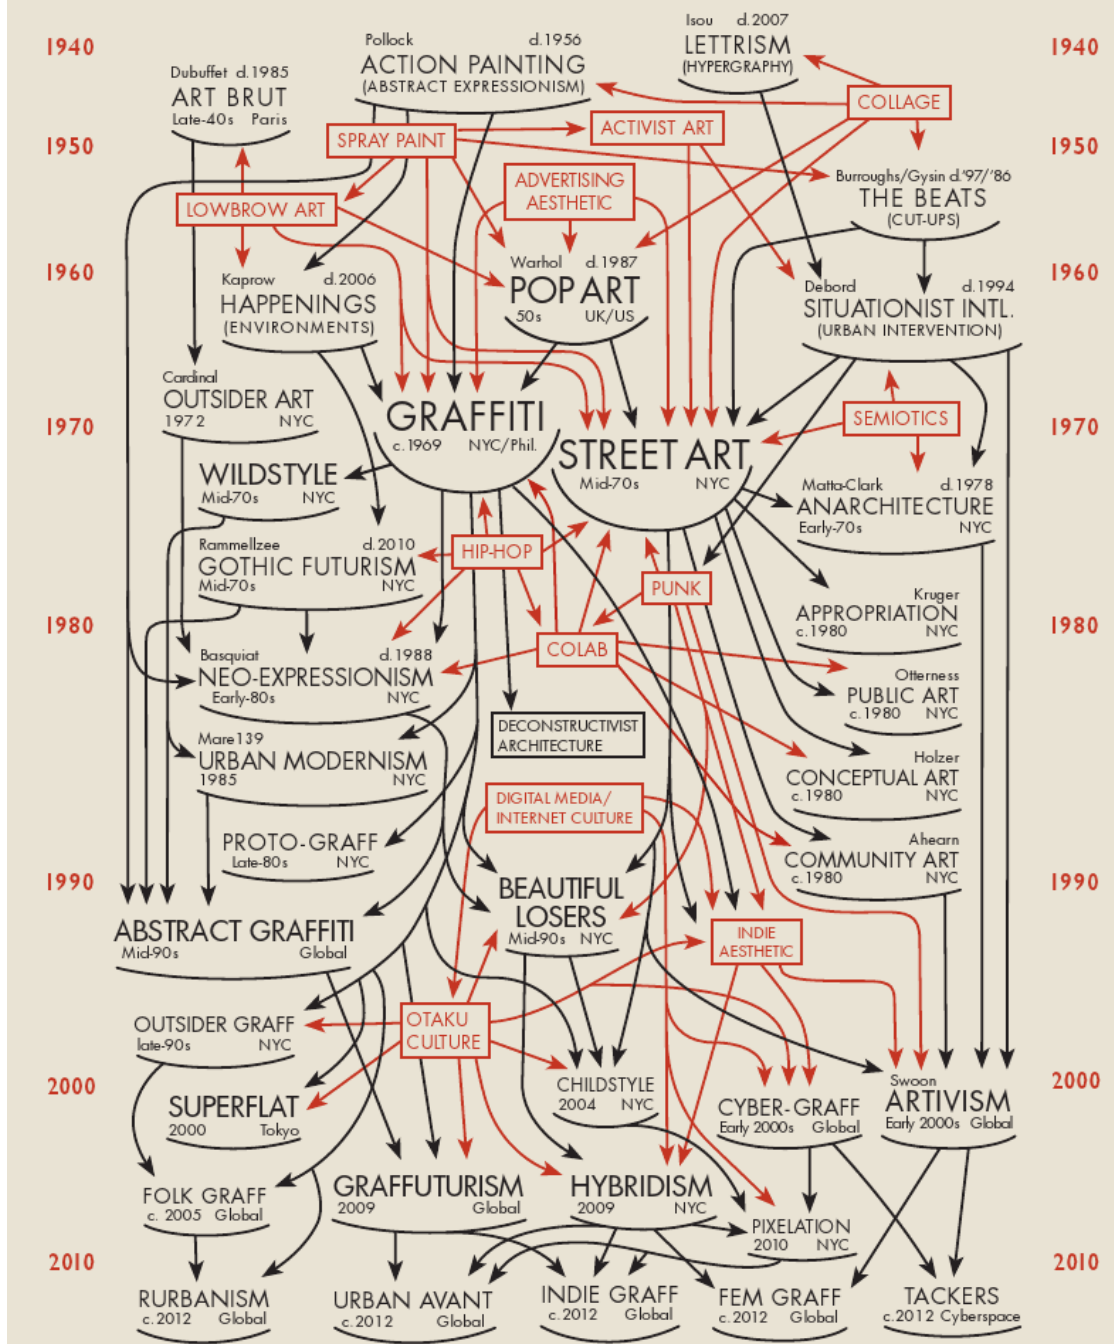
1940

1940

1950

1950

1960

1960

1970

1970

1980

1980

1990

1990

2000

2000

2010

2010

Isou d.2007
LETTRISM
(HYPERGRAPHY)

Pollock d.1956
ACTION PAINTING
(ABSTRACT EXPRESSIONISM)

Dubuffet d.1985
ART BRUT
Late-40s Paris

COLLAGE

SPRAY PAINT

ACTIVIST ART

ADVERTISING AESTHETIC

Burroughs/Gysin d.'97/'86
THE BEATS
(CUT-UPS)

LOWBROW ART

Warhol d.1987
POP ART
50s UK/US

Kaprow d.2006
HAPPENINGS
(ENVIRONMENTS)

Debord d.1994
SITUATIONIST INTL.
(URBAN INTERVENTION)

Cardinal
OUTSIDER ART
1972 NYC

GRAFFITI
c.1969 NYC/Phil.

STREET ART
Mid-70s NYC

SEMIOTICS

WILDSTYLE
Mid-70s NYC

Matta-Clark d.1978
ANARCHITECTURE
Early-70s NYC

Rammellzee d.2010
GOTHIC FUTURISM
Mid-70s NYC

HIP-HOP

PUNK

Kruger
APPROPRIATION
c.1980 NYC

COLAB

Basquiat d.1988
NEO-EXPRESSIONISM
Early-80s NYC

Otterness
PUBLIC ART
c.1980 NYC

DECONSTRUCTIVIST ARCHITECTURE

Mare139
URBAN MODERNISM
1985 NYC

Holzer
CONCEPTUAL ART
c.1980 NYC

DIGITAL MEDIA/ INTERNET CULTURE

Ahearn
COMMUNITY ART
c.1980 NYC

PROTO-GRAFF
Late-80s NYC

BEAUTIFUL LOSERS
Mid-90s NYC

ABSTRACT GRAFFITI
Mid-90s Global

INDIE AESTHETIC

OUTSIDER GRAFF
late-90s NYC

OTAKU CULTURE

CHILDSTYLE
2004 NYC

Swoon
ARTIVISM
Early 2000s Global

SUPERFLAT
2000 Tokyo

CYBER-GRAFF
Early 2000s Global

FOLK GRAFF
c. 2005 Global

GRAFFUTURISM
2009 Global

HYBRIDISM
2009 NYC

PIXELATION
2010 NYC

RURBANISM
c.2012 Global

URBAN AVANT
c.2012 Global

INDIE GRAFF
c.2012 Global

FEM GRAFF
c.2012 Global

TACKERS
c.2012 Cyberspace